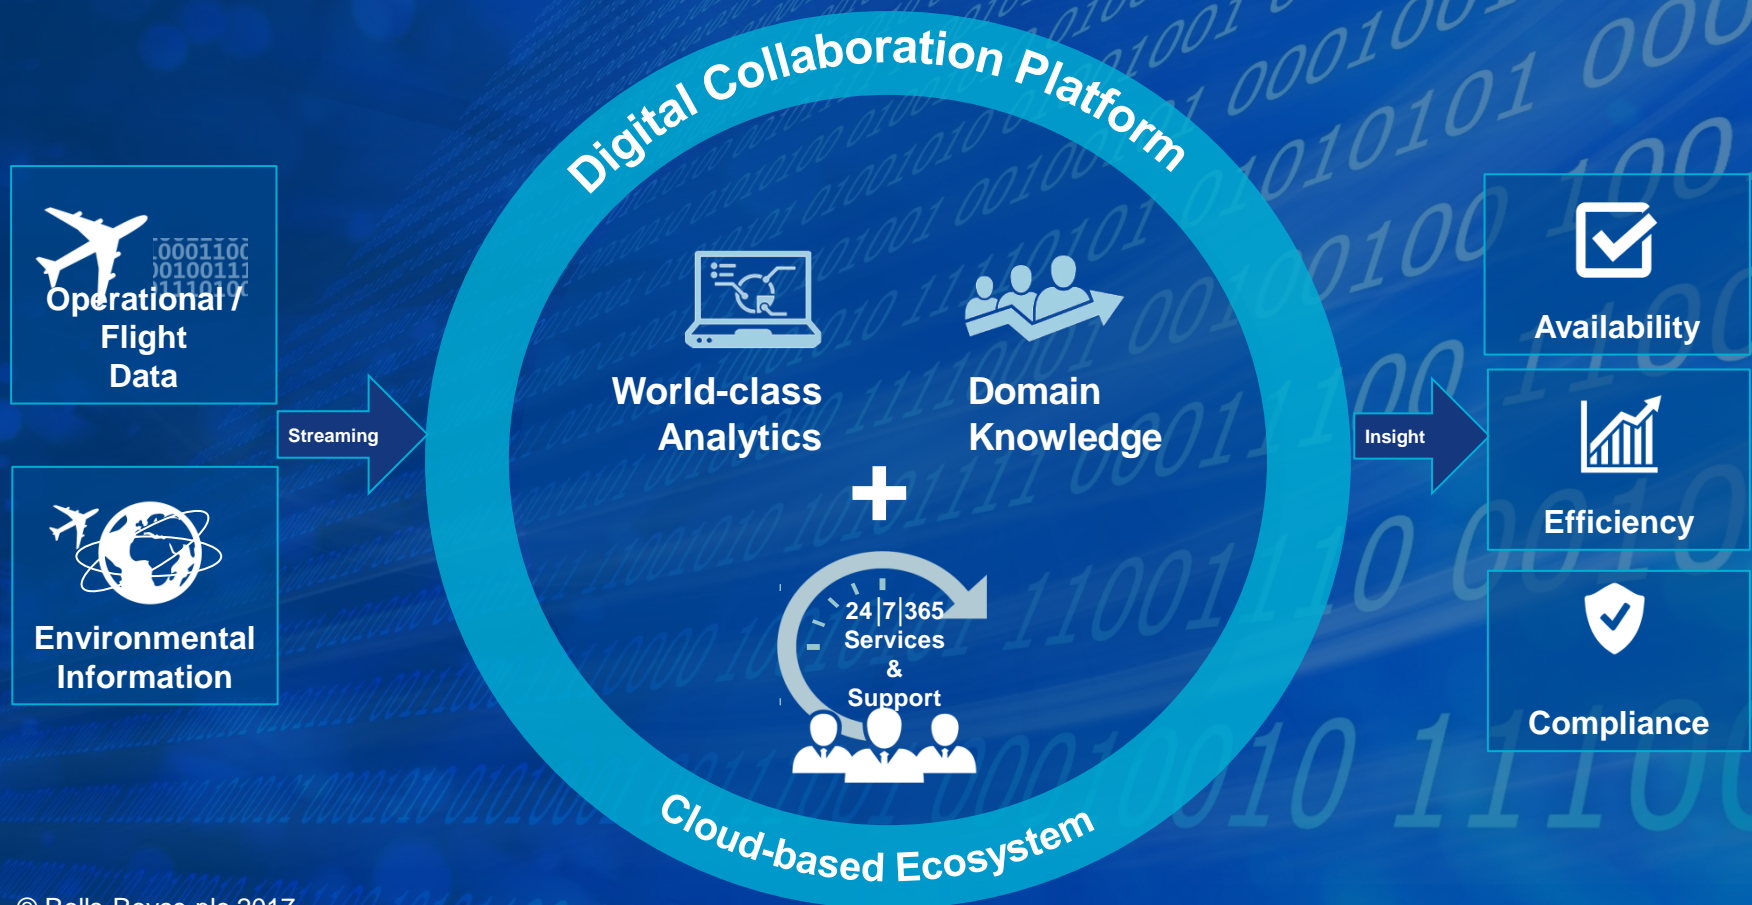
Digital Collaboration Platform

Operational / Flight Data

Environmental Information

Streaming

World-class Analytics

Domain Knowledge

+

24|7|365 Services & Support

Cloud-based Ecosystem

Insight

Availability

Efficiency

Compliance

© Rolls-Royce plc 2017